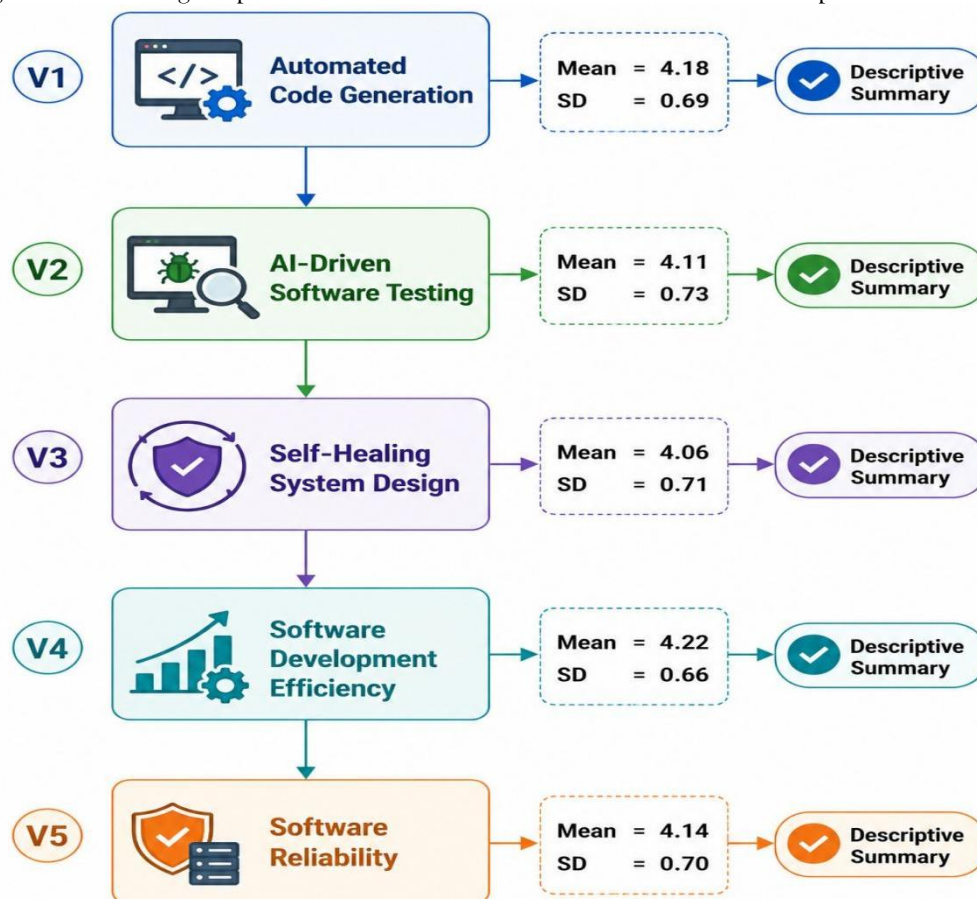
V1

</>

Automated Code Generation

Mean = 4.18
SD = 0.69

Descriptive Summary

V2

AI-Driven Software Testing

Mean = 4.11
SD = 0.73

Descriptive Summary

V3

Self-Healing System Design

Mean = 4.06
SD = 0.71

Descriptive Summary

V4

Software Development Efficiency

Mean = 4.22
SD = 0.66

Descriptive Summary

V5

Software Reliability

Mean = 4.14
SD = 0.70

Descriptive Summary